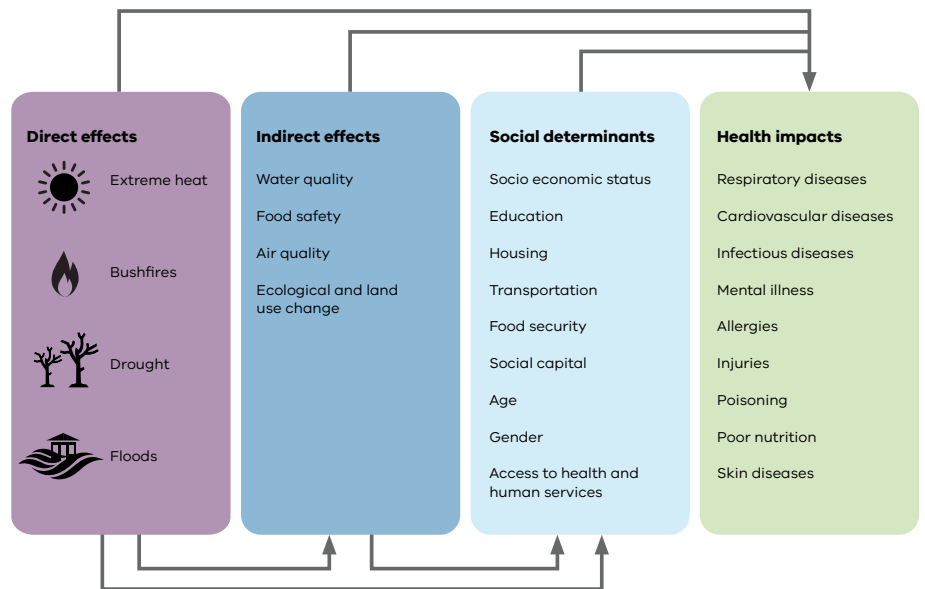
Direct effects

Extreme heat

Bushfires

Drought

Floods

Indirect effects

Water quality

Food safety

Air quality

Ecological and land use change

Social determinants

Socio economic status

Education

Housing

Transportation

Food security

Social capital

Age

Gender

Access to health and human services

Health impacts

Respiratory diseases

Cardiovascular diseases

Infectious diseases

Mental illness

Allergies

Injuries

Poisoning

Poor nutrition

Skin diseases